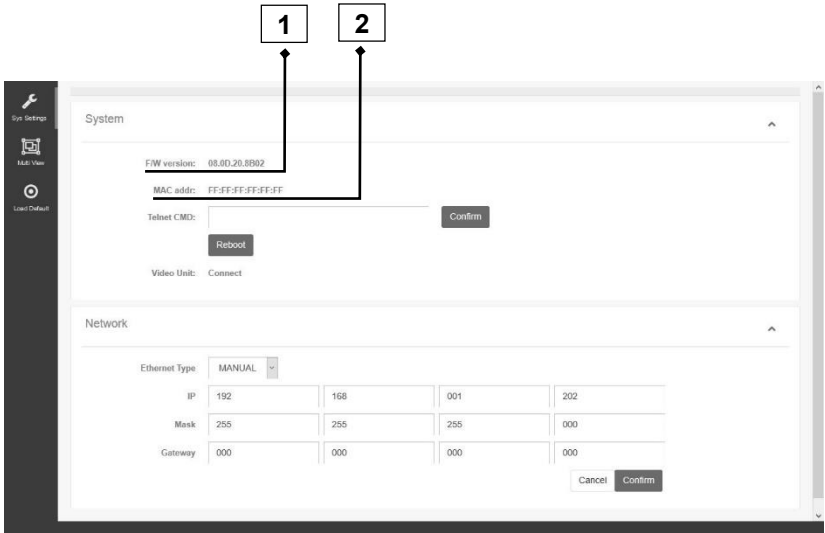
1 2

Sys Settings
Multi View
Load Default

System

F/W version: 08.0D.20.8B02
MAC addr: FF:FF:FF:FF:FF:FF
Telnet CMD: Confirm
Reboot
Video Unit: Connect

Network

Ethernet Type MANUAL

| | | | | |
|---|---|---|---|---|
| IP | 192 | 168 | 001 | 202 |
| Mask | 255 | 255 | 255 | 000 |
| Gateway | 000 | 000 | 000 | 000 |

Cancel Confirm